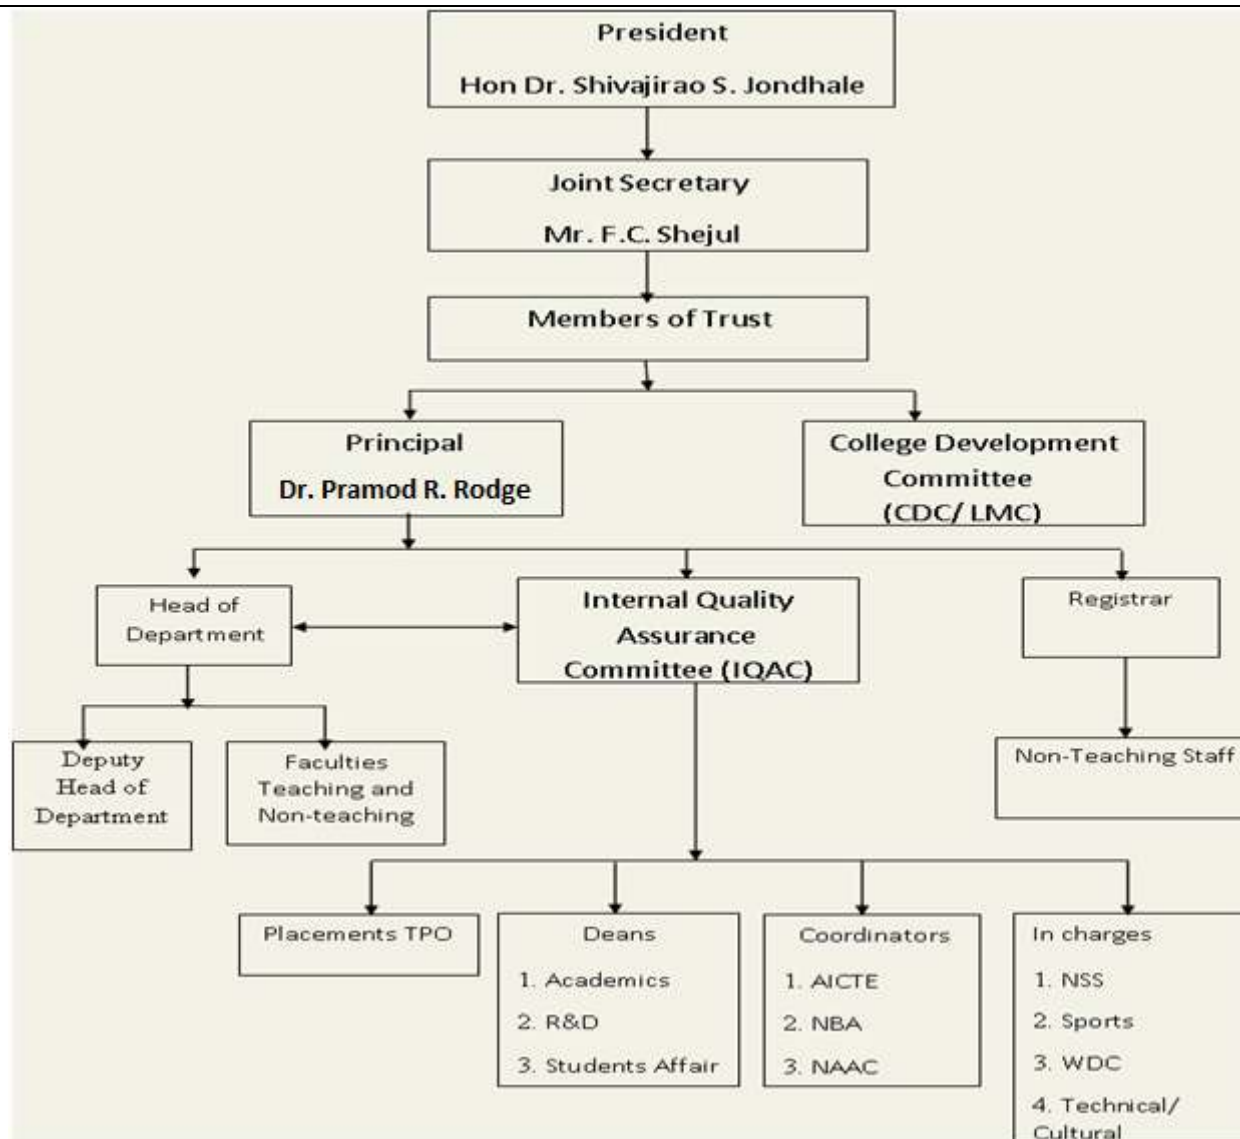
President

Hon Dr. Shivajirao S. Jondhale

Joint Secretary

Mr. F.C. Shejul

Members of Trust

Principal

Dr. Pramod R. Rodge

College Development Committee (CDC/ LMC)

Head of Department

Internal Quality Assurance Committee (IQAC)

Registrar

Deputy Head of Department

Faculties Teaching and Non-teaching

Non-Teaching Staff

Placements TPO

Deans

1. Academics
2. R&D
3. Students Affair

Coordinators

1. AICTE
2. NBA
3. NAAC

In charges

1. NSS
2. Sports
3. WDC
4. Technical/ Cultural